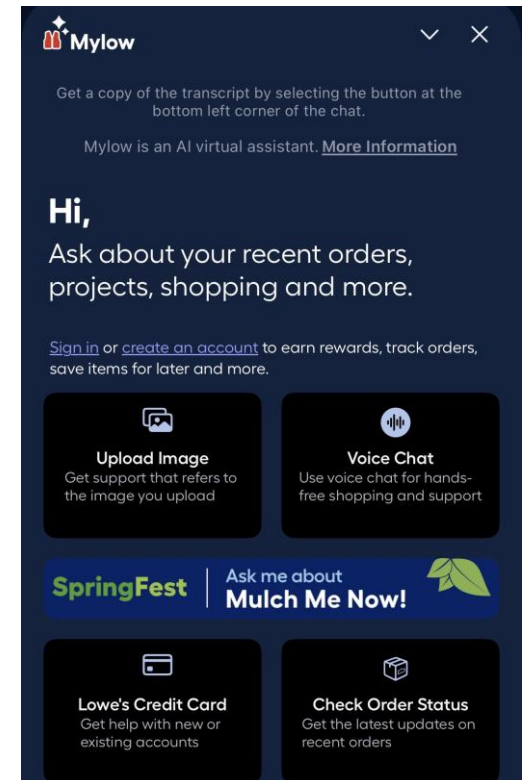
Mylow

Get a copy of the transcript by selecting the button at the bottom left corner of the chat.

Mylow is an AI virtual assistant. More Information

Hi,

Ask about your recent orders, projects, shopping and more.

Sign in or create an account to earn rewards, track orders, save items for later and more.

Upload Image
Get support that refers to the image you upload

Voice Chat
Use voice chat for hands-free shopping and support

SpringFest
Ask me about
Mulch Me Now!

Lowe's Credit Card
Get help with new or existing accounts

Check Order Status
Get the latest updates on recent orders